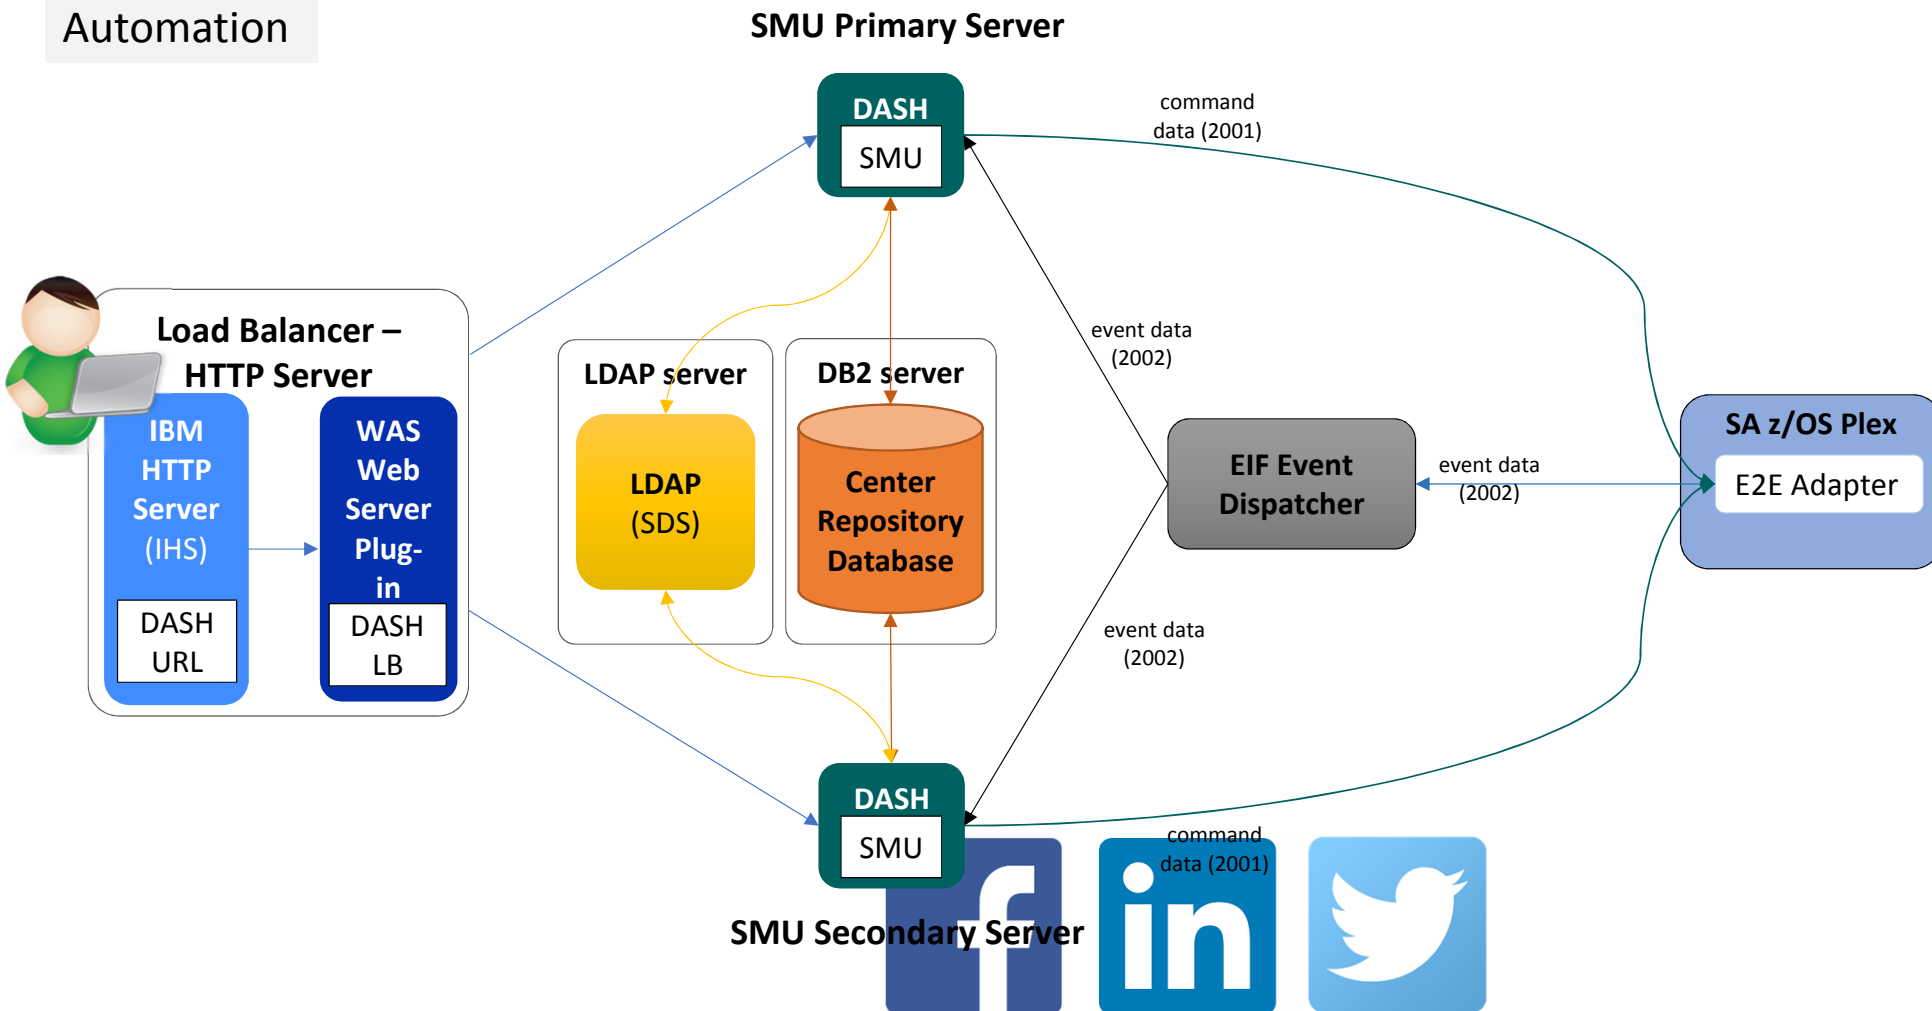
Automation

SMU Primary Server

DASH
SMU

command data (2001)

Load Balancer – HTTP Server

IBM HTTP Server (IHS)

DASH URL

WAS Web Server Plug-in

DASH LB

LDAP server

LDAP (SDS)

DB2 server

Center Repository Database

event data (2002)

EIF Event Dispatcher

event data (2002)

SA z/OS Plex

E2E Adapter

event data (2002)

DASH
SMU

command data (2001)

SMU Secondary Server